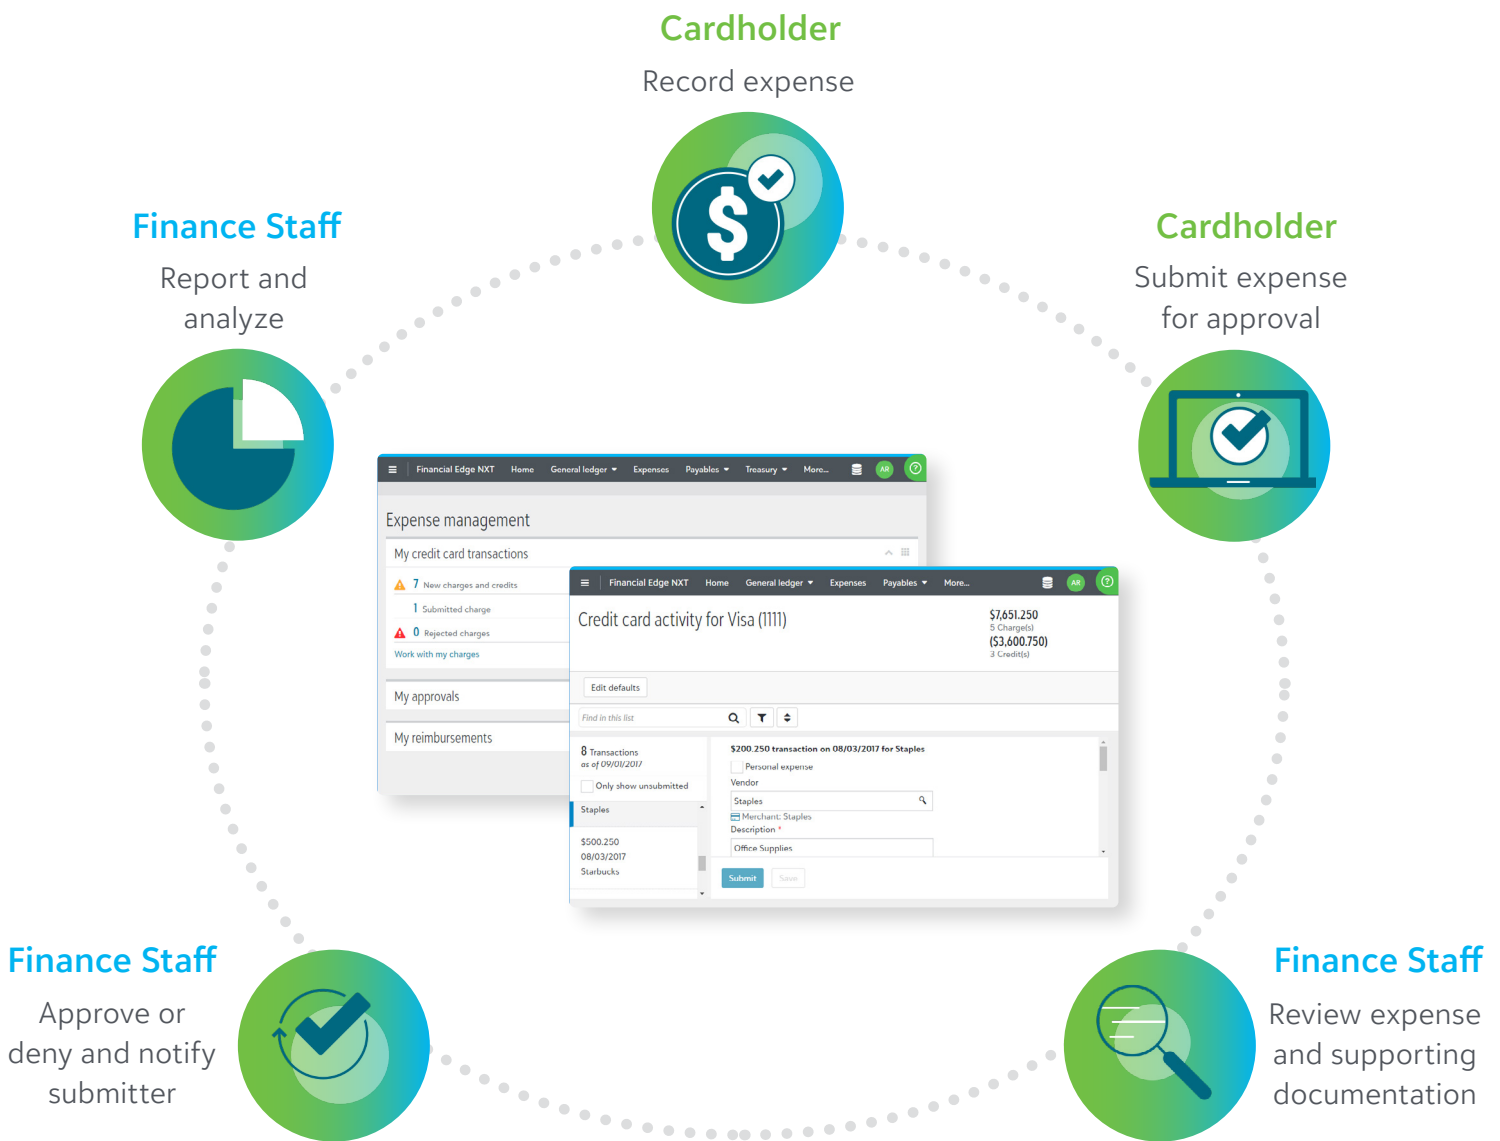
Cardholder
Record expense

Finance Staff
Report and analyze

Cardholder
Submit expense for approval

Financial Edge NXT Home General ledger Expenses Payables Treasury More... AR

Expense management

My credit card transactions

7 New charges and credits
1 Submitted charge
0 Rejected charges
Work with my charges

My approvals

My reimbursements

Financial Edge NXT Home General ledger Expenses Payables More... AR

Credit card activity for Visa (1111)

$7,651.250
5 Charge(s)
($3,600.750)
3 Credit(s)

Edit defaults

Find in this list

8 Transactions
as of 09/01/2017
Only show unsubmitted

Staples

$500.250
08/03/2017
Starbucks

$200.250 transaction on 08/03/2017 for Staples
Personal expense
Vendor
Staples
Merchant: Staples
Description *
Office Supplies

Submit Save

Finance Staff
Approve or deny and notify submitter

Finance Staff
Review expense and supporting documentation